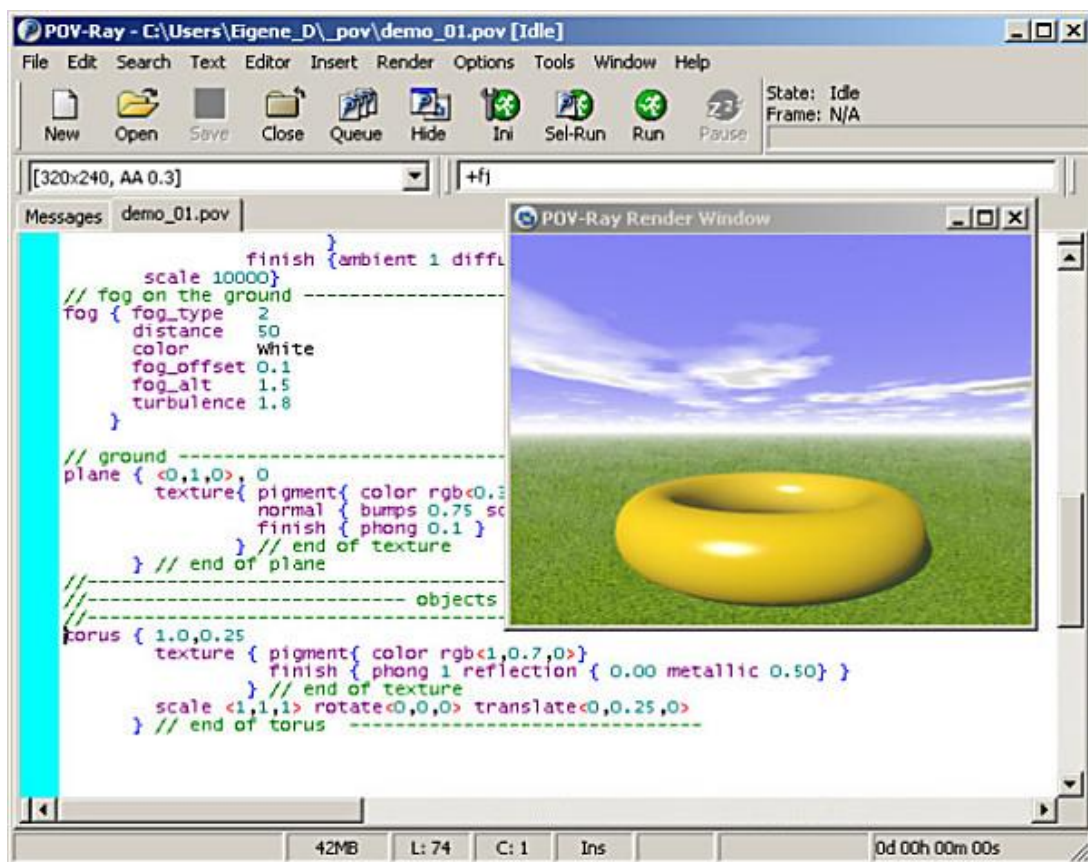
POV-Ray - C:\Users\Eigene_D\_pov\demo_01.pov [Idle]

File Edit Search Text Editor Insert Render Options Tools Window Help

New Open Save Close Queue Hide Ini Sel-Run Run Pause

State: Idle
Frame: N/A

[320x240, AA 0.3]

+fj

Messages demo_01.pov

POV-Ray Render Window

}
finish {ambient 1 diffu
scale 10000}
// fog on the ground -------------------
fog { fog_type 2
distance 50
color White
fog_offset 0.1
fog_alt 1.5
turbulence 1.8
}

// ground ---------------------------------
plane { <0,1,0>, 0
texture{ pigment{ color rgb<0.3
normal { bumps 0.75 sc
finish { phong 0.1 }
} // end of texture
} // end of plane
//-----------------------------------------
//----------------------------- objects
//-----------------------------------------
torus { 1.0,0.25
texture { pigment{ color rgb<1,0.7,0>}
finish { phong 1 reflection { 0.00 metallic 0.50} }
} // end of texture
scale <1,1,1> rotate<0,0,0> translate<0,0.25,0>
} // end of torus ------------------------------

42MB L: 74 C: 1 Ins 0d 00h 00m 00s